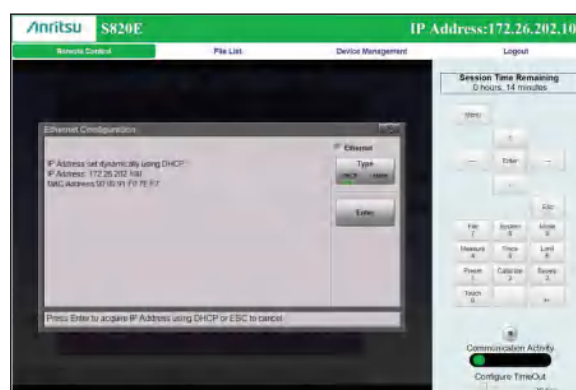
Anritsu S820E

IP Address:172.26.202.10

Remote Control

File List

Device Management

Logout

Session Time Remaining
0 hours, 14 minutes

Ethernet Configuration

IP Address set dynamically using DHCP
IP Address: 172.26.202.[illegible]
MAC Address 00:00:91:F0:7E:F7

Ethernet

Type

DHCP

Static

Enter

Press Enter to acquire IP Address using DHCP or ESC to cancel

Menu

Enter

Esc

File
7

System
8

Mode
9

Measure
4

Trace
5

Limit
6

Preset
1

Calibrate
2

Sweep
3

Touch
0

Communication Activity

Configure TimeOut